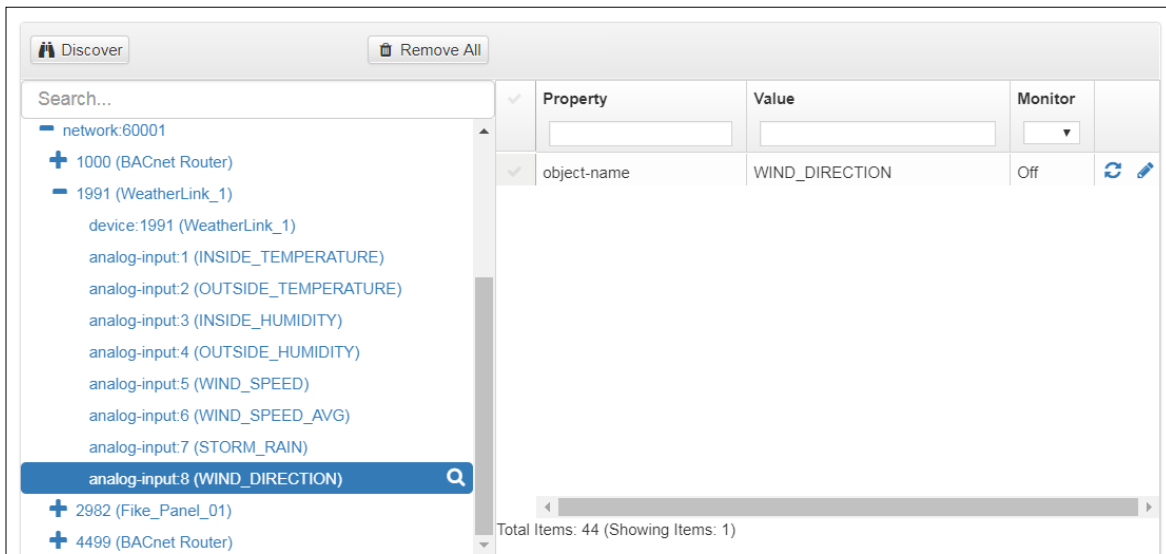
Discover

Remove All

Search...

network:60001

1000 (BACnet Router)

1991 (WeatherLink_1)

device:1991 (WeatherLink_1)

analog-input:1 (INSIDE_TEMPERATURE)

analog-input:2 (OUTSIDE_TEMPERATURE)

analog-input:3 (INSIDE_HUMIDITY)

analog-input:4 (OUTSIDE_HUMIDITY)

analog-input:5 (WIND_SPEED)

analog-input:6 (WIND_SPEED_AVG)

analog-input:7 (STORM_RAIN)

analog-input:8 (WIND_DIRECTION)

2982 (Fike_Panel_01)

4499 (BACnet Router)

| | Property | Value | Monitor |
|---|---|---|---|
| | object-name | WIND_DIRECTION | Off |

Total Items: 44 (Showing Items: 1)